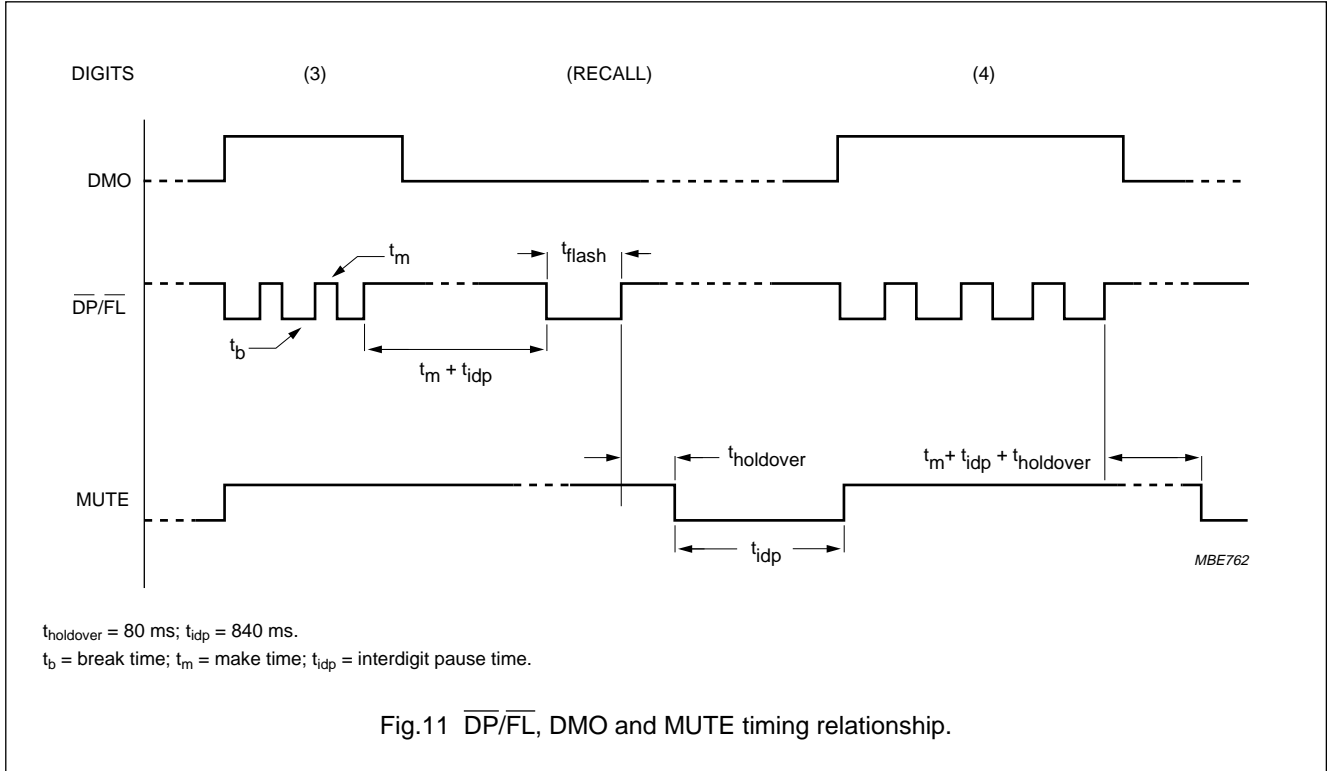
DIGITS (3) (RECALL) (4)

DMO

$\overline{DP}/\overline{FL}$

$t_m$

$t_{flash}$

$t_b$

$t_m + t_{idp}$

MUTE

$t_{holdover}$

$t_m + t_{idp} + t_{holdover}$

$t_{idp}$

MBE762

$t_{holdover}$ = 80 ms; $t_{idp}$ = 840 ms.

$t_b$ = break time; $t_m$ = make time; $t_{idp}$ = interdigit pause time.

Fig.11 $\overline{DP}/\overline{FL}$, DMO and MUTE timing relationship.